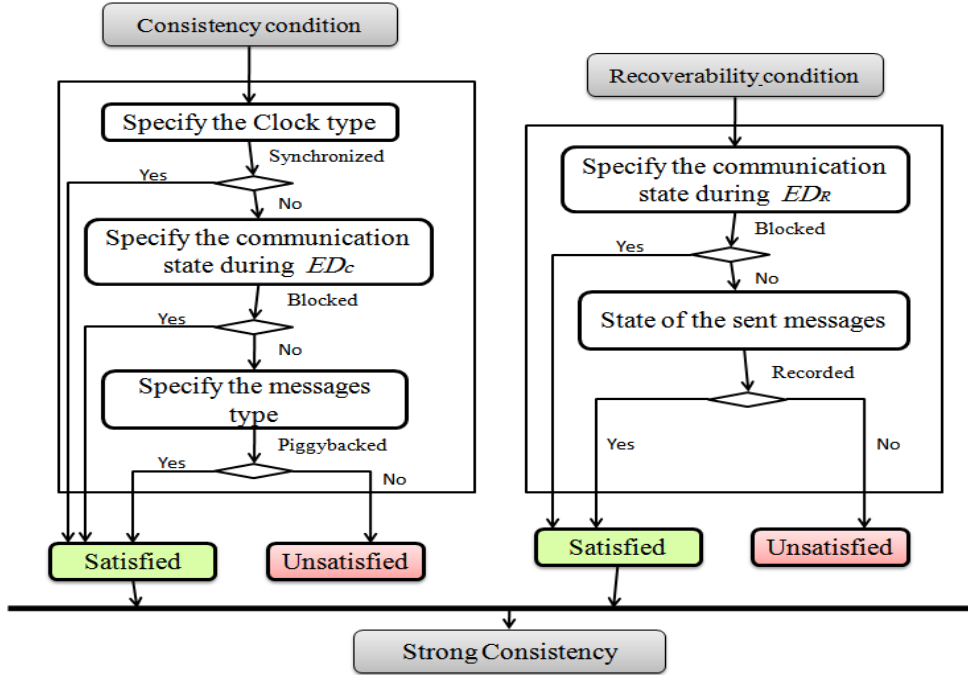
Consistency condition

Specify the Clock type

Synchronized

Yes

No

Specify the communication state during $ED_C$

Blocked

Yes

No

Specify the messages type

Piggybacked

Yes

No

Satisfied

Unsatisfied

Recoverability condition

Specify the communication state during $ED_R$

Blocked

Yes

No

State of the sent messages

Recorded

Yes

No

Satisfied

Unsatisfied

Strong Consistency